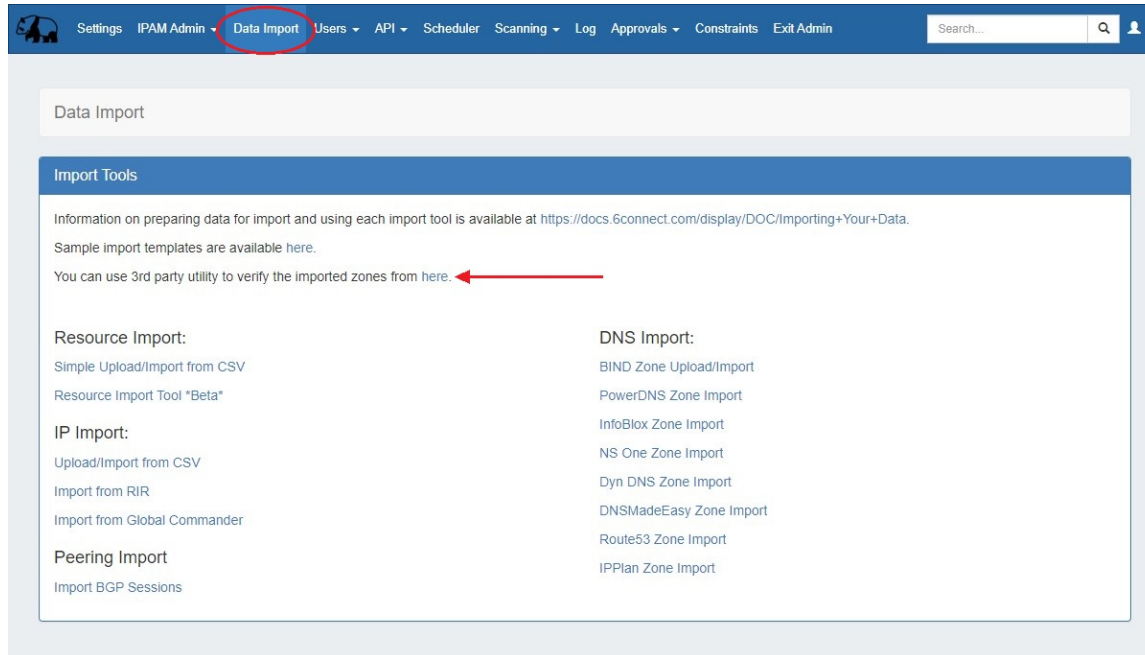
Settings IPAM Admin Data Import Users API Scheduler Scanning Log Approvals Constraints Exit Admin

Search...

Data Import

Import Tools

Information on preparing data for import and using each import tool is available at https://docs.6connect.com/display/DOC/Importing+Your+Data.

Sample import templates are available here.

You can use 3rd party utility to verify the imported zones from here.

Resource Import:

Simple Upload/Import from CSV

Resource Import Tool *Beta*

IP Import:

Upload/Import from CSV

Import from RIR

Import from Global Commander

Peering Import

Import BGP Sessions

DNS Import:

BIND Zone Upload/Import

PowerDNS Zone Import

InfoBlox Zone Import

NS One Zone Import

Dyn DNS Zone Import

DNSMadeEasy Zone Import

Route53 Zone Import

IPPlan Zone Import